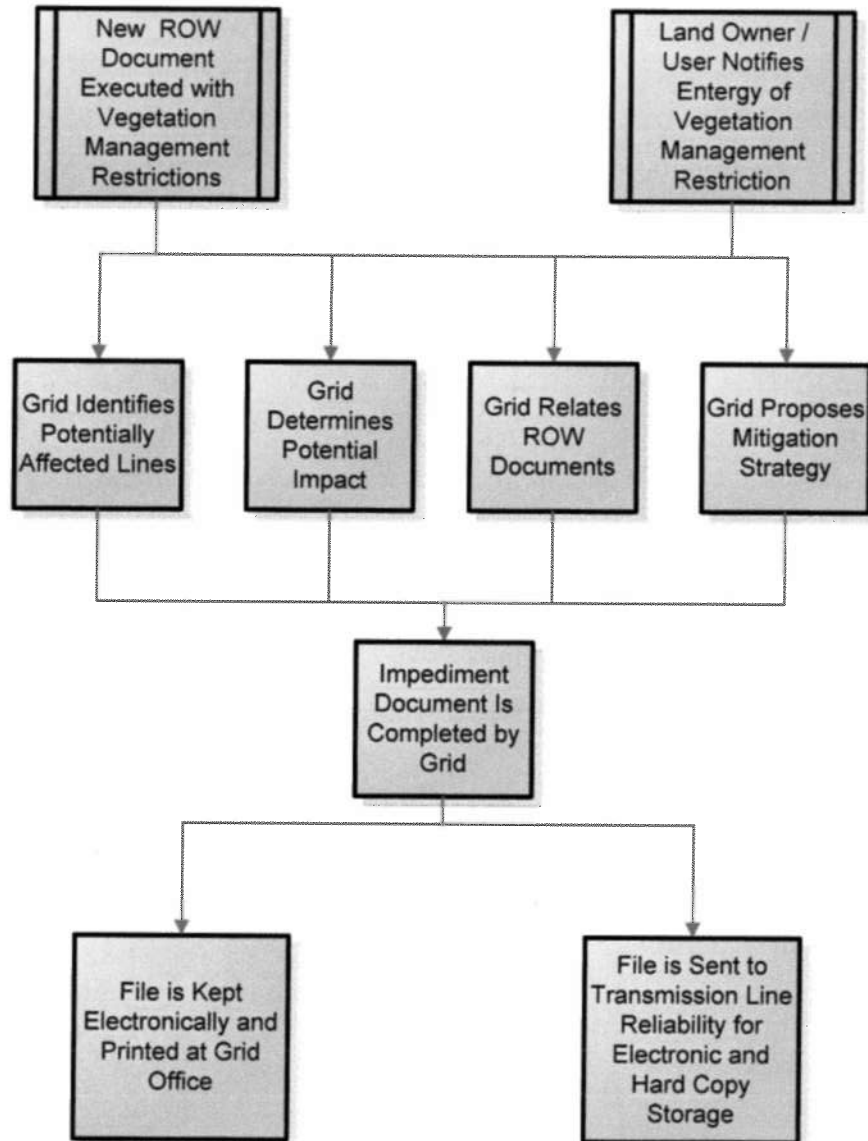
New ROW Document Executed with Vegetation Management Restrictions

Land Owner / User Notifies Entergy of Vegetation Management Restriction

Grid Identifies Potentially Affected Lines

Grid Determines Potential Impact

Grid Relates ROW Documents

Grid Proposes Mitigation Strategy

Impediment Document Is Completed by Grid

File is Kept Electronically and Printed at Grid Office

File is Sent to Transmission Line Reliability for Electronic and Hard Copy Storage